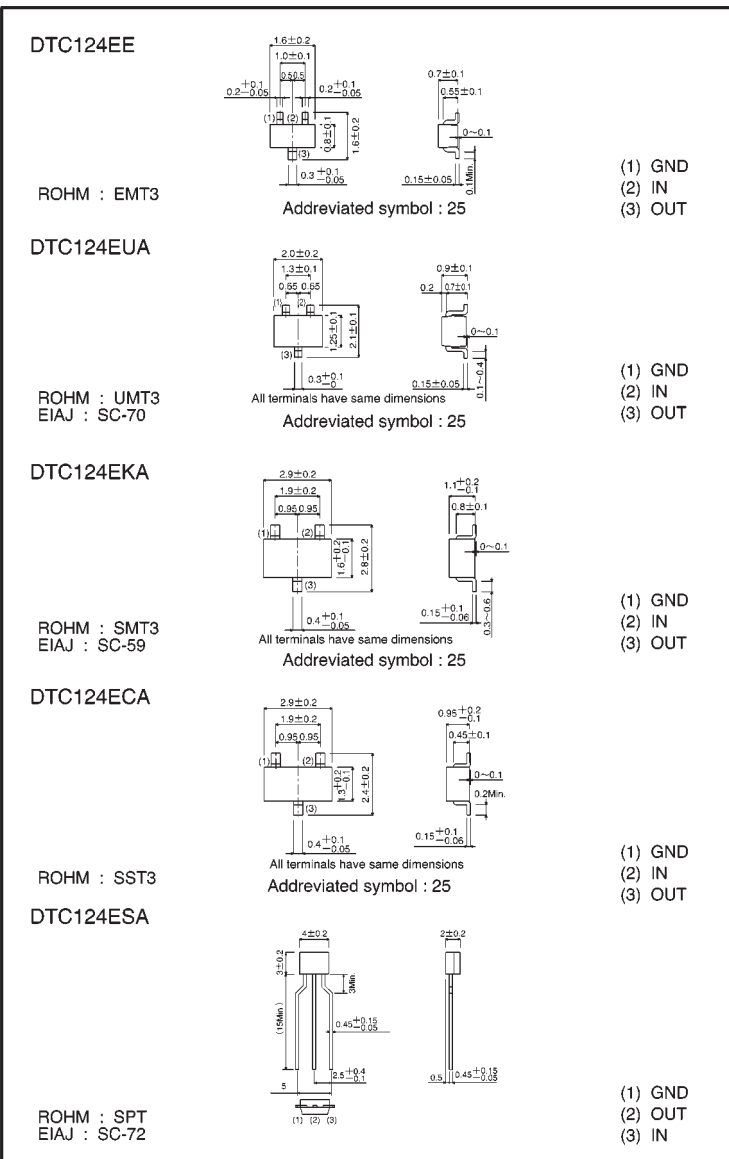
DTC124EE

1.6±0.2
1.0±0.1
0.5 0.5
$0.2^{+0.1}_{-0.05}$
$0.2^{+0.1}_{-0.05}$
(1) (2)
0.8±0.1
1.6±0.2
(3)
$0.3^{+0.1}_{-0.05}$
0.7±0.1
0.55±0.1
0~0.1
0.15±0.05
0.1Min.

ROHM : EMT3
Addreviated symbol : 25

(1) GND
(2) IN
(3) OUT

DTC124EUA

2.0±0.2
1.3±0.1
0.65 0.65
(1) (2)
1.25±0.1
2.1±0.1
(3)
$0.3^{+0.1}_{-0}$
All terminals have same dimensions
0.9±0.1
0.2 0.7±0.1
0~0.1
0.15±0.05
0.1~0.4

ROHM : UMT3
EIAJ : SC-70
Addreviated symbol : 25

(1) GND
(2) IN
(3) OUT

DTC124EKA

2.9±0.2
1.9±0.2
0.95 0.95
(1) (2)
$1.6^{+0.2}_{-0.1}$
2.8±0.2
(3)
$0.4^{+0.1}_{-0.05}$
All terminals have same dimensions
$1.1^{+0.2}_{-0.1}$
0.8±0.1
0~0.1
$0.15^{+0.1}_{-0.06}$
0.3~0.6

ROHM : SMT3
EIAJ : SC-59
Addreviated symbol : 25

(1) GND
(2) IN
(3) OUT

DTC124ECA

2.9±0.2
1.9±0.2
0.95 0.95
(1) (2)
$1.3^{+0.2}_{-0.1}$
2.4±0.2
(3)
$0.4^{+0.1}_{-0.05}$
All terminals have same dimensions
$0.95^{+0.2}_{-0.1}$
0.45±0.1
0~0.1
0.2Min.
$0.15^{+0.1}_{-0.06}$

ROHM : SST3
Addreviated symbol : 25

(1) GND
(2) IN
(3) OUT

DTC124ESA

4±0.2
3±0.2
3Min.
(15Min.)
$0.45^{+0.15}_{-0.05}$
$2.5^{+0.4}_{-0.1}$
5
(1) (2) (3)
2±0.2
0.5 $0.45^{+0.15}_{-0.05}$

ROHM : SPT
EIAJ : SC-72

(1) GND
(2) OUT
(3) IN